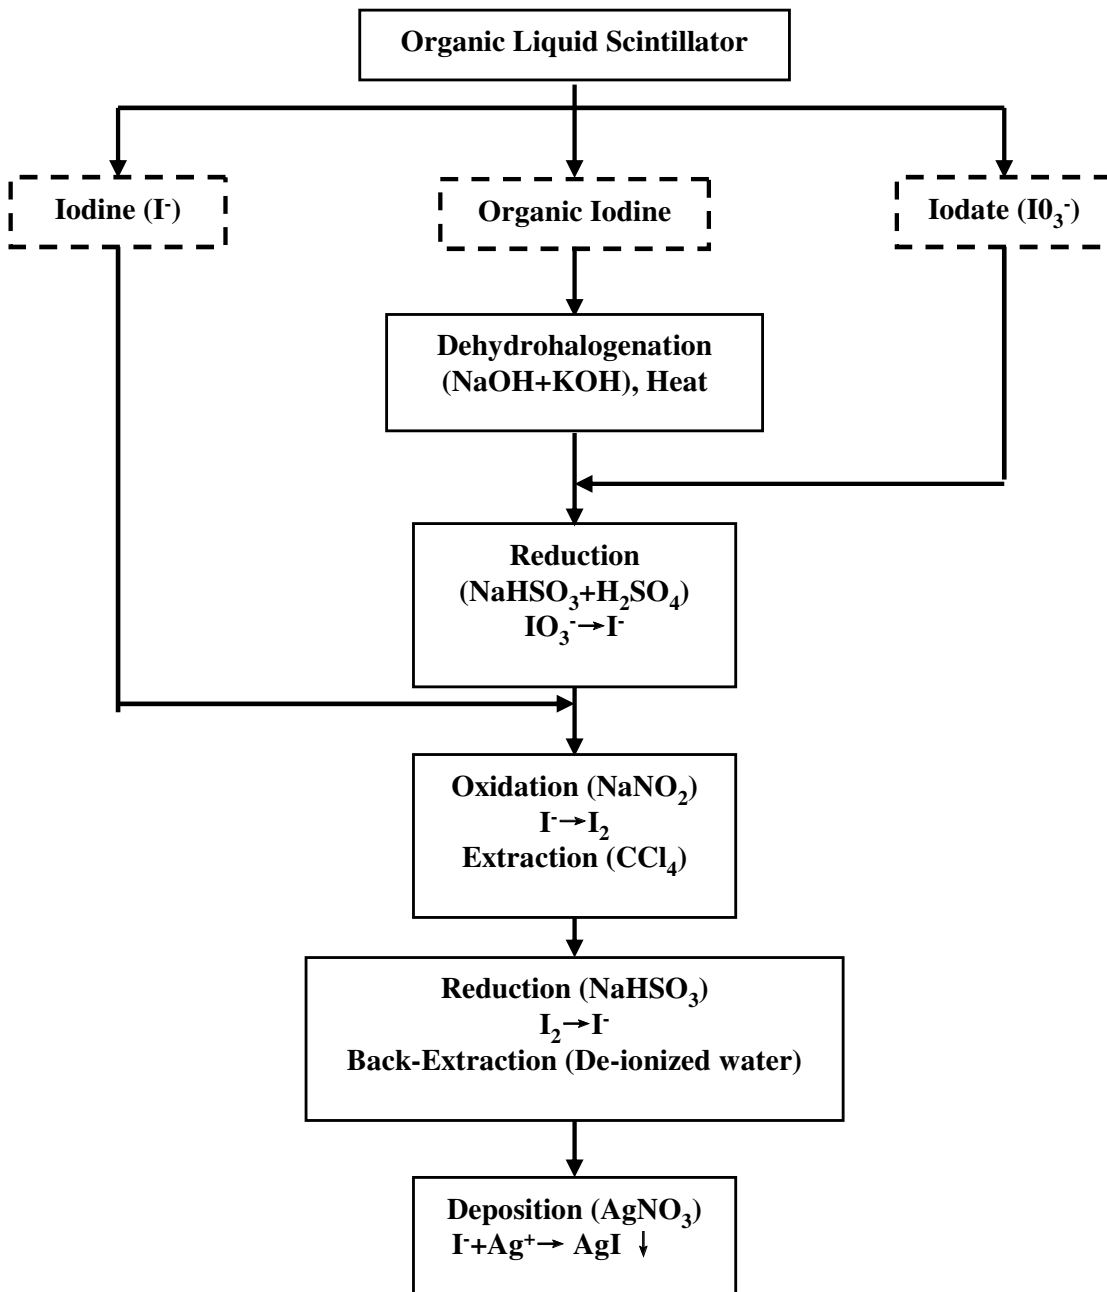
Organic Liquid Scintillator

Iodine ($I^-$)

Organic Iodine

Iodate ($I0_3^-$)

Dehydrohalogenation (NaOH+KOH), Heat

Reduction ($NaHSO_3$+$H_2SO_4$) $IO_3^- \rightarrow I^-$

Oxidation ($NaNO_2$) $I^- \rightarrow I_2$ Extraction ($CCl_4$)

Reduction ($NaHSO_3$) $I_2 \rightarrow I^-$ Back-Extraction (De-ionized water)

Deposition ($AgNO_3$) $I^- + Ag^+ \rightarrow AgI \downarrow$